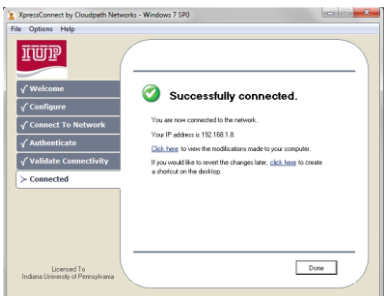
XpressConnect by Cloudpath Networks - Windows 7 SP0

File Options Help

IUP

√ Welcome
√ Configure
√ Connect To Network
√ Authenticate
√ Validate Connectivity
> Connected

Successfully connected.

You are now connected to the network.

Your IP address is 192.168.1.8.

Click here to view the modifications made to your computer.

If you would like to revert the changes later, click here to create a shortcut on the desktop.

Done

Licensed To
Indiana University of Pennsylvania